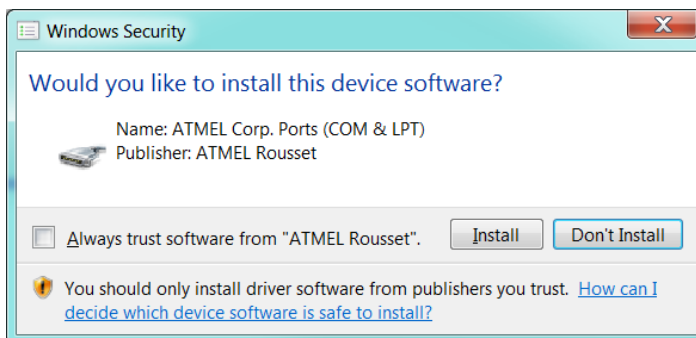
Windows Security

Would you like to install this device software?

Name: ATMEL Corp. Ports (COM & LPT)
Publisher: ATMEL Rousset

Always trust software from "ATMEL Rousset".

Install

Don't Install

You should only install driver software from publishers you trust. How can I decide which device software is safe to install?